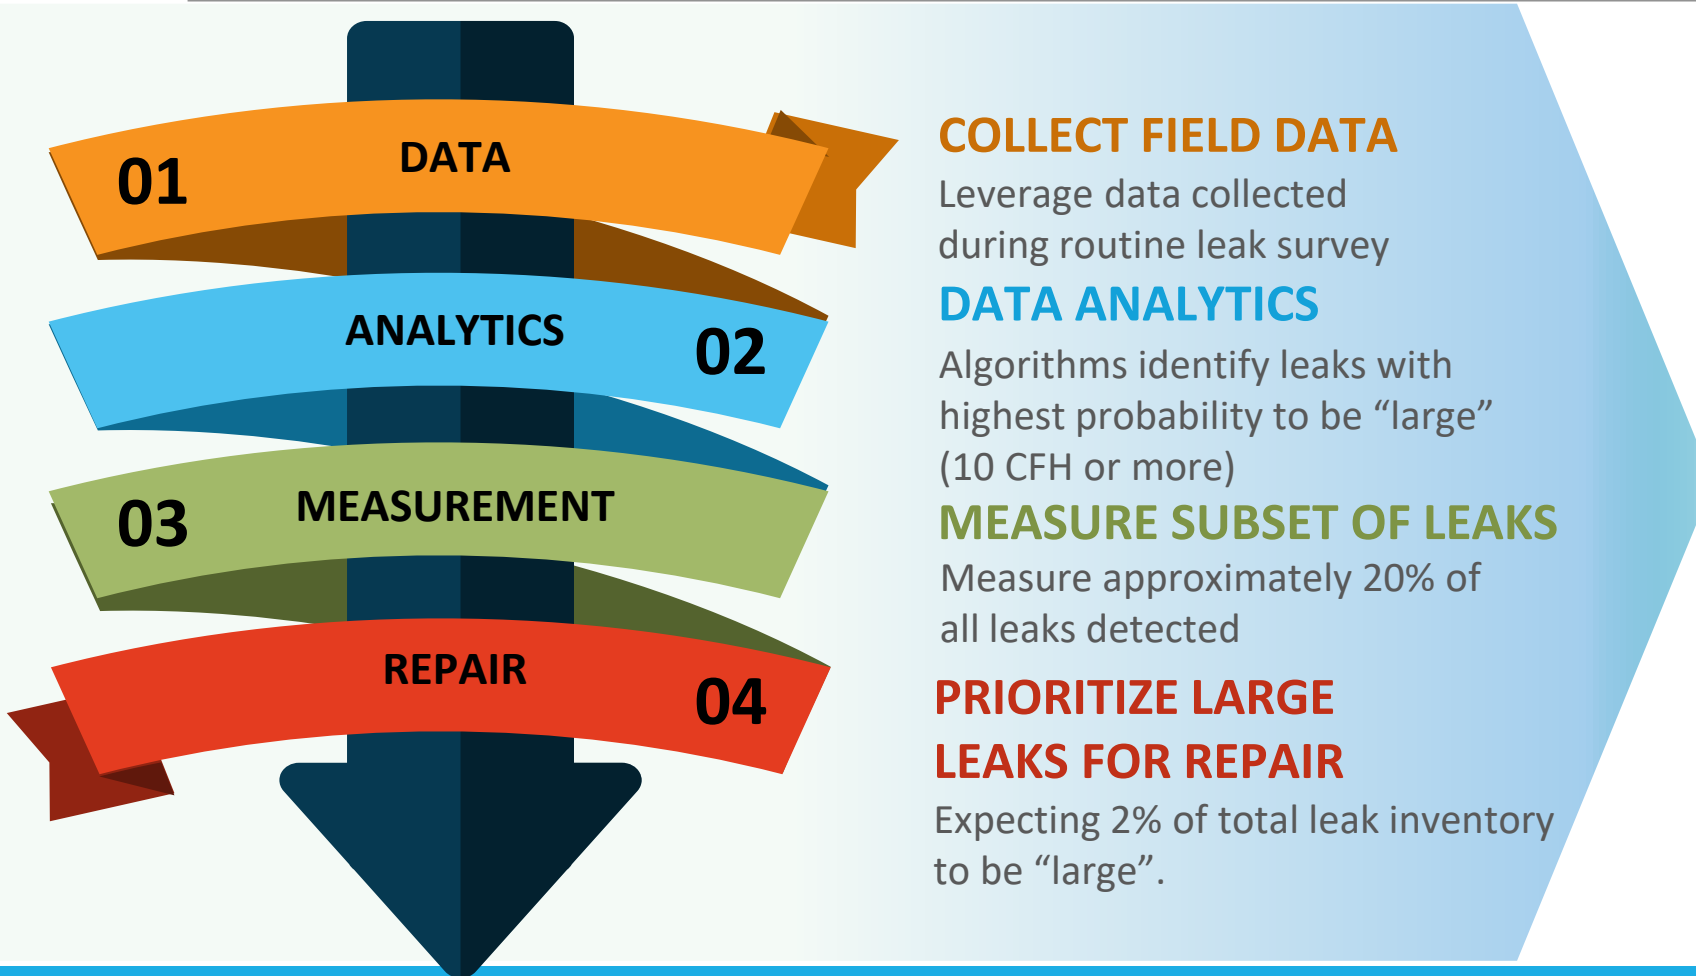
01 DATA

ANALYTICS 02

03 MEASUREMENT

REPAIR 04

COLLECT FIELD DATA

Leverage data collected during routine leak survey

DATA ANALYTICS

Algorithms identify leaks with highest probability to be “large” (10 CFH or more)

MEASURE SUBSET OF LEAKS

Measure approximately 20% of all leaks detected

PRIORITIZE LARGE LEAKS FOR REPAIR

Expecting 2% of total leak inventory to be “large”.